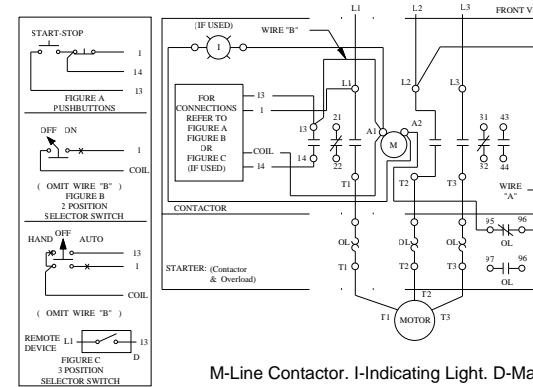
START-STOP

1

14

13

FIGURE A
PUSHBUTTONS

OFF ON

1

COIL

( OMIT WIRE "B" )
FIGURE B
2 POSITION
SELECTOR SWITCH

HAND OFF AUTO

13

1

COIL

( OMIT WIRE "B" )

REMOTE DEVICE L1 13

D

FIGURE C
3 POSITION
SELECTOR SWITCH

(IF USED)

I

WIRE "B"

L1

L2

L3

FRONT V

FOR CONNECTIONS REFER TO FIGURE A FIGURE B OR FIGURE C (IF USED)

13

1

COIL

14

L1

L2

L3

13

21

22

14

A1

M

A2

31

32

43

44

T1

T2

T3

WIRE "A"

CONTACTOR

95

96

OL

97

98

OL

OL

OL

OL

STARTER: (Contactor & Overload)

T1

T2

T3

T2

T1

MOTOR

T3

M-Line Contactor. I-Indicating Light. D-Ma